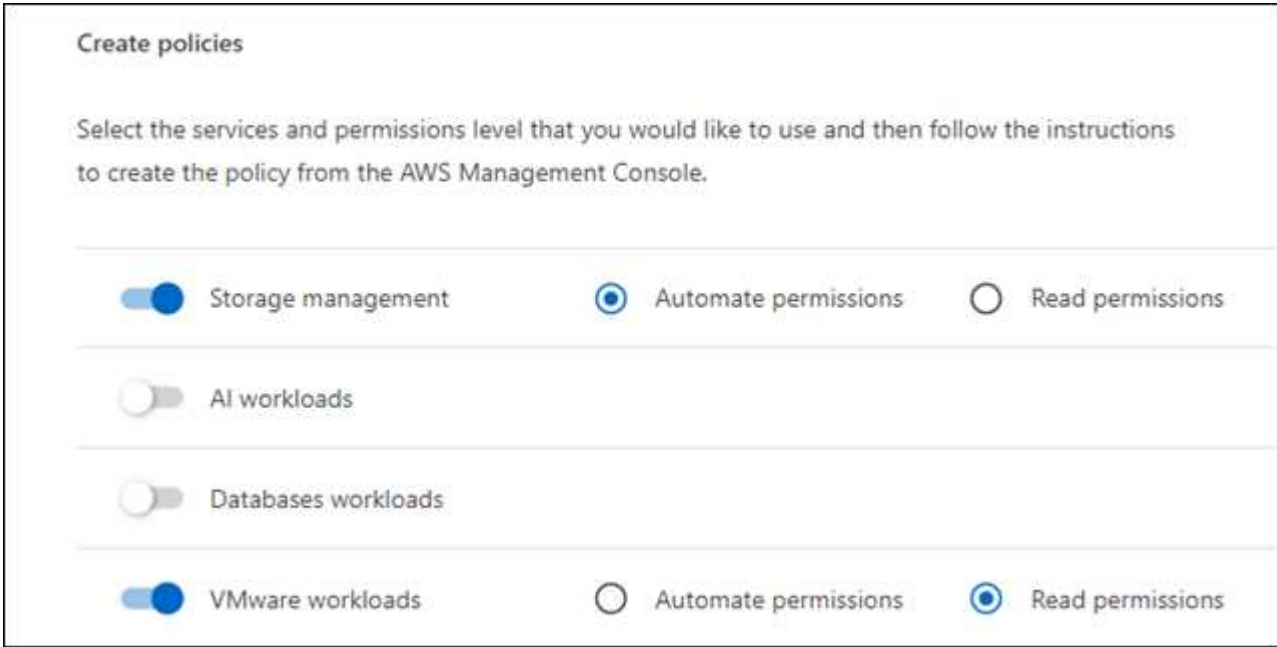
Create policies

Select the services and permissions level that you would like to use and then follow the instructions to create the policy from the AWS Management Console.

Storage management
Automate permissions
Read permissions

AI workloads

Databases workloads

VMware workloads
Automate permissions
Read permissions